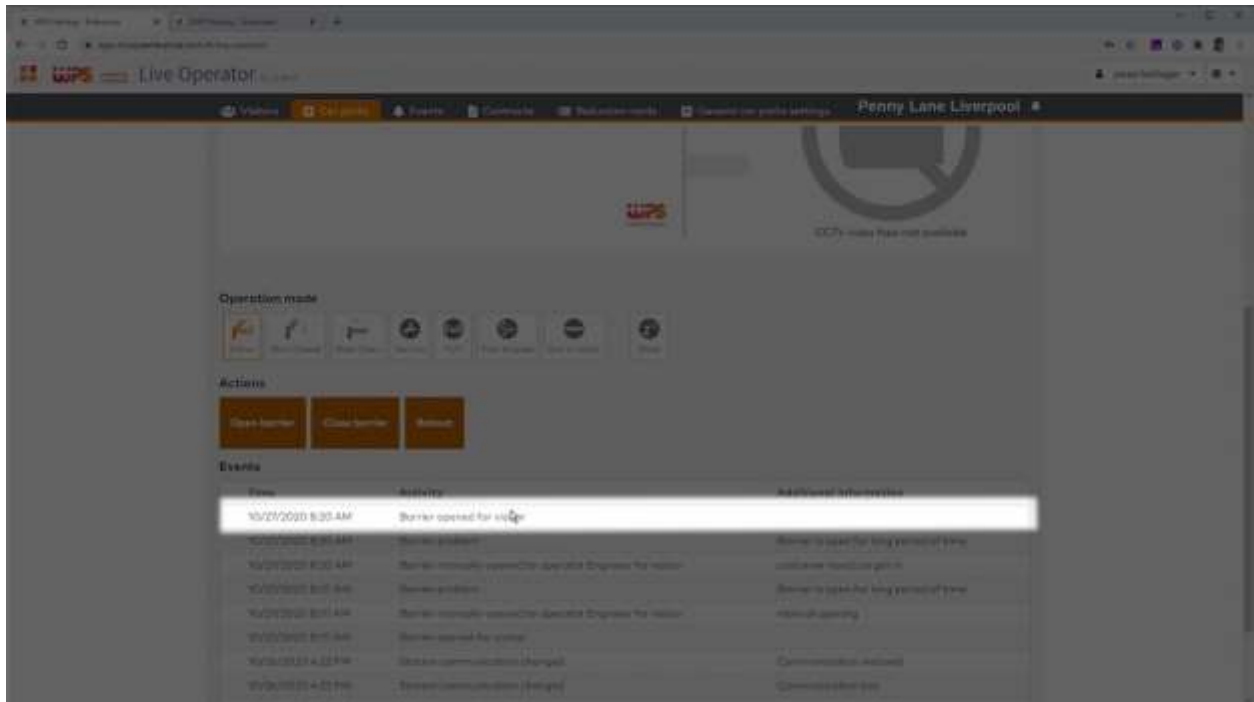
WPS Live Operator

Visitors | Devices | Events | Contacts | Reduction cards | General car park settings

Penny Lane Liverpool

WPS

CCTV video feed not available

Operation mode

Actions

Open barrier | Close barrier | Reboot

Events

| Time | Activity | Additional information |
|---|---|---|
| 10/27/2020 8:30 AM | Barrier opened for visitor | |
| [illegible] | Barrier problem | Barrier is open for long period of time |
| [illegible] | Barrier manually opened for operator Engineer for reason | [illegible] |
| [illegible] | Barrier problem | Barrier is open for long period of time |
| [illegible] | Barrier manually opened for operator Engineer for reason | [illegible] |
| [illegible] | Barrier opened for visitor | |
| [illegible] | Station communication changed | Communication restored |
| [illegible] | Station communication changed | Communication lost |